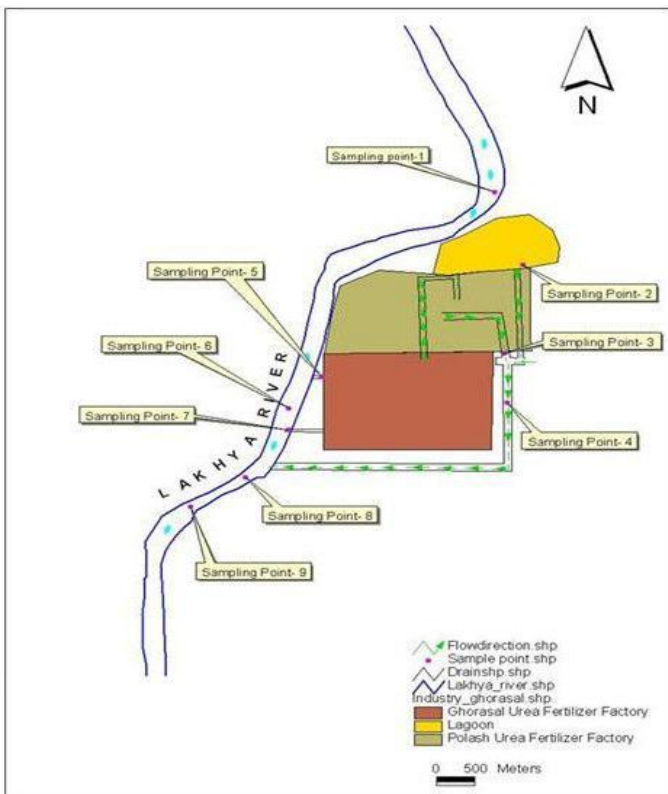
N

Sampling point-1

Sampling Point- 2

Sampling Point- 3

Sampling Point- 4

Sampling Point- 5

Sampling Point- 6

Sampling Point- 7

Sampling Point- 8

Sampling Point- 9

LAKHYA RIVER

Flowdirection.shp
Sample point.shp
Drainshp.shp
Lakhya_river.shp
Industry_ghorasal.shp
Ghorasal Urea Fertilizer Factory
Lagoon
Polash Urea Fertilizer Factory

0 500 Meters